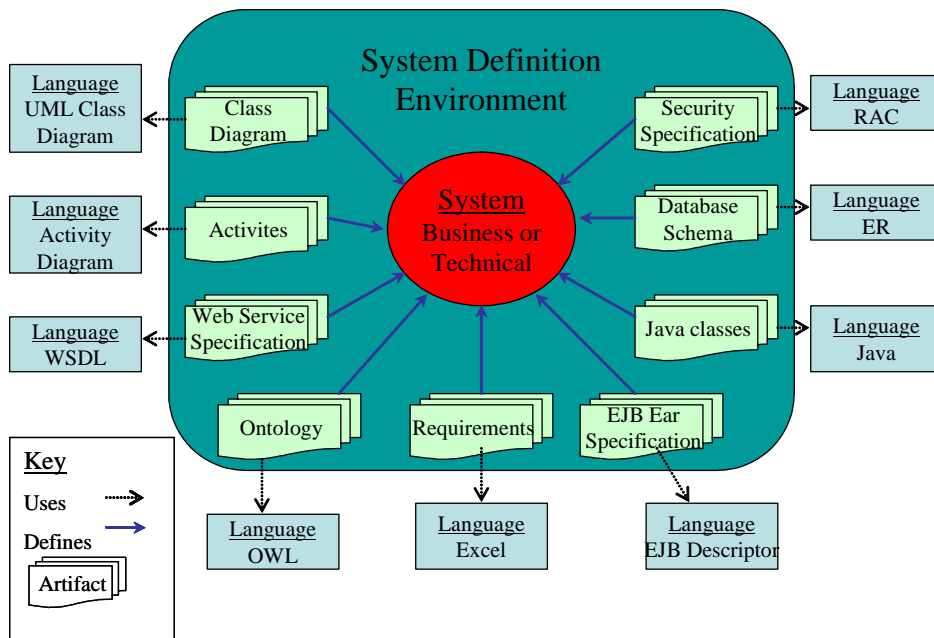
System Definition Environment

Language
UML Class Diagram

Class Diagram

Security Specification

Language
RAC

Language
Activity Diagram

Activites

System
Business or Technical

Database Schema

Language
ER

Language
WSDL

Web Service Specification

Java classes

Language
Java

Ontology

Requirements

EJB Ear Specification

Key
Uses
Defines
Artifact

Language
OWL

Language
Excel

Language
EJB Descriptor